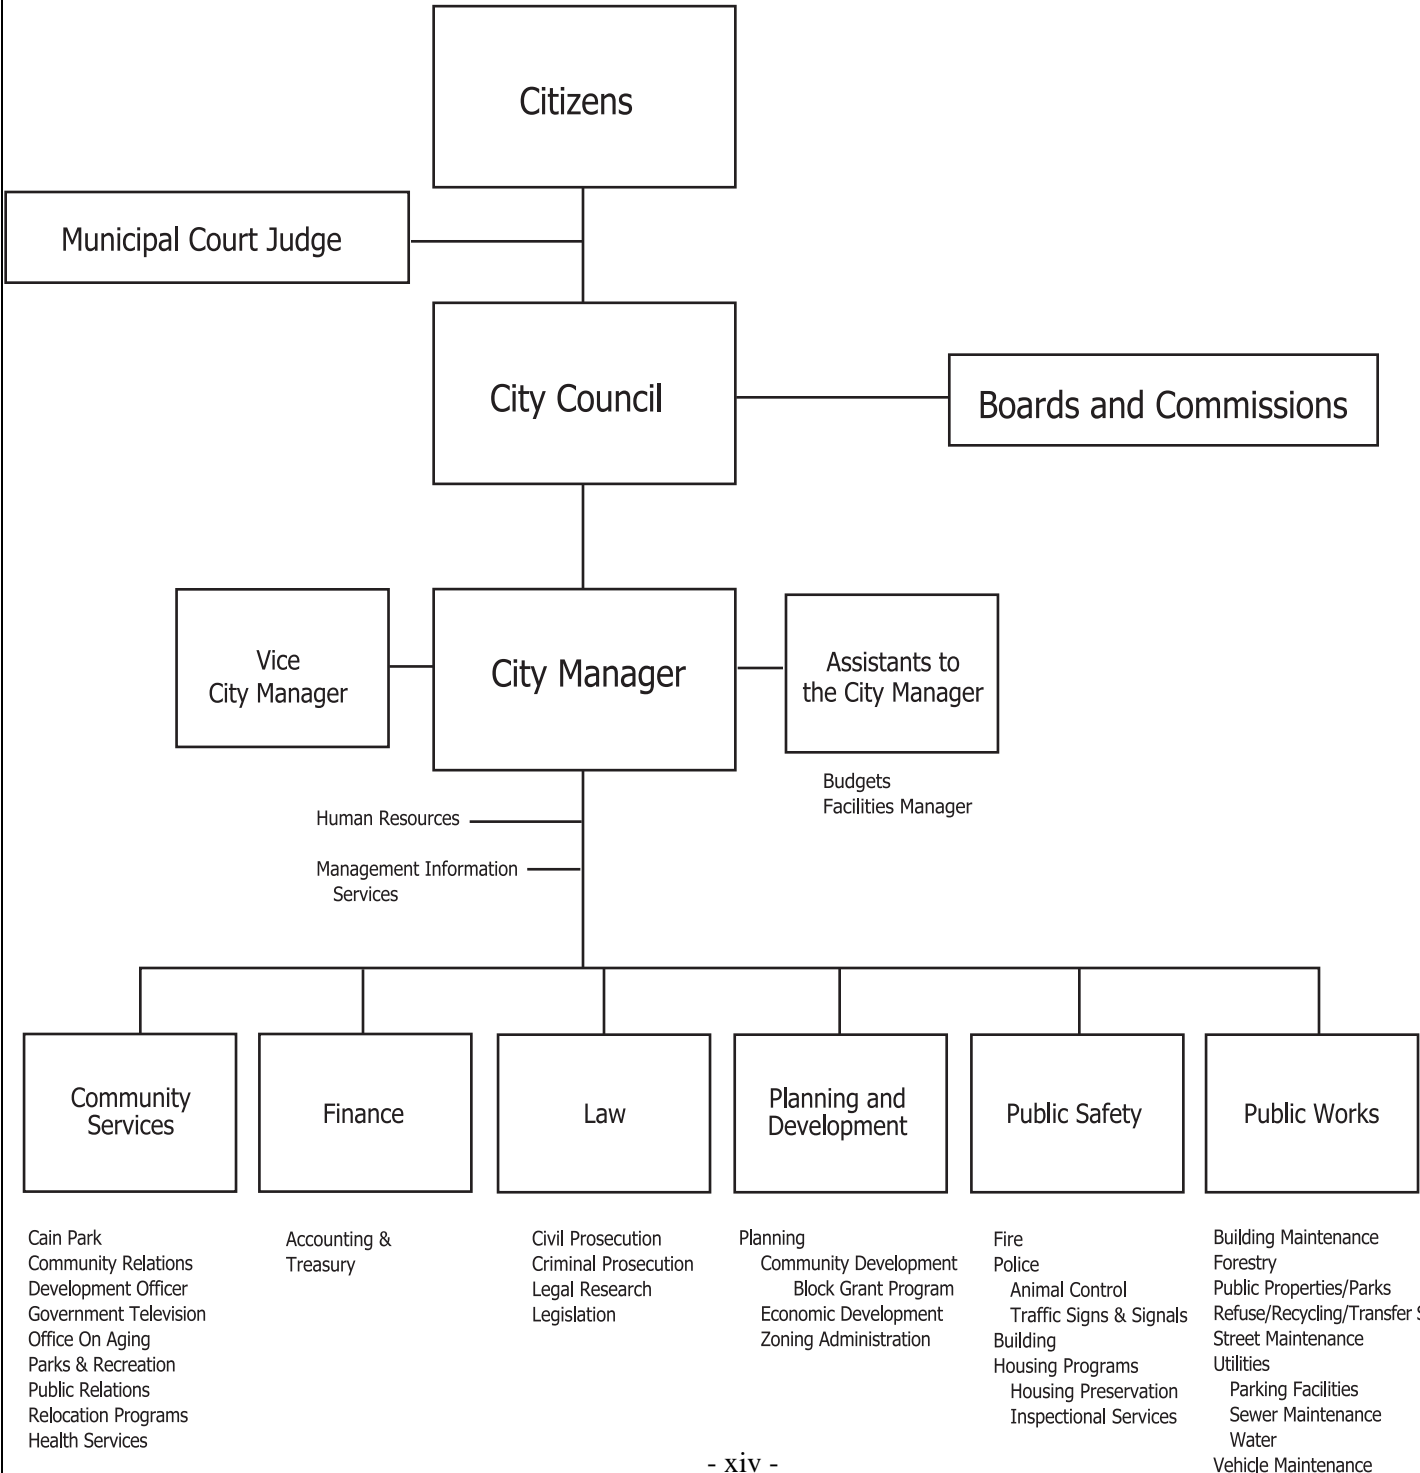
Citizens

Municipal Court Judge

City Council

Boards and Commissions

Vice City Manager

City Manager

Assistants to the City Manager

Budgets
Facilities Manager

Human Resources

Management Information Services

Community Services

Finance

Law

Planning and Development

Public Safety

Public Works

Cain Park
Community Relations
Development Officer
Government Television
Office On Aging
Parks & Recreation
Public Relations
Relocation Programs
Health Services

Accounting & Treasury

Civil Prosecution
Criminal Prosecution
Legal Research
Legislation

Planning
Community Development
Block Grant Program
Economic Development
Zoning Administration

Fire
Police
Animal Control
Traffic Signs & Signals
Building
Housing Programs
Housing Preservation
Inspectional Services

Building Maintenance
Forestry
Public Properties/Parks
Refuse/Recycling/Transfer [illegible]
Street Maintenance
Utilities
Parking Facilities
Sewer Maintenance
Water
Vehicle Maintenance

- xiv -